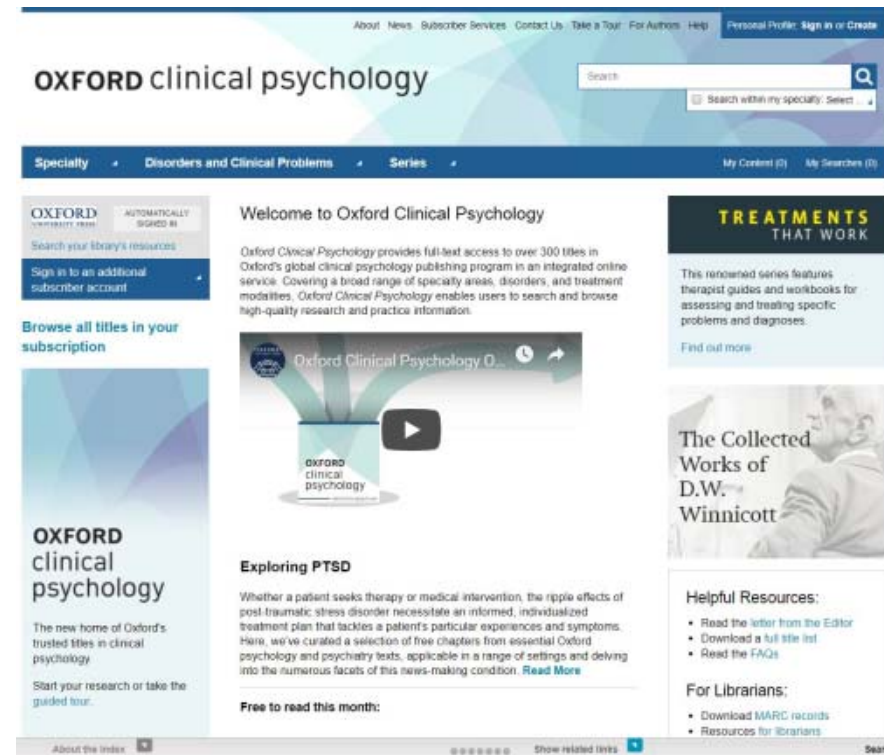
About News Subscriber Services Contact Us Take a Tour For Authors Help Personal Profile: Sign in or Create

OXFORD clinical psychology

Search

Search within my specialty: Select ...

Specialty Disorders and Clinical Problems Series My Content (0) My Searches (0)

OXFORD UNIVERSITY PRESS AUTOMATICALLY SIGNED IN

Search your library's resources

Sign in to an additional subscriber account

Browse all titles in your subscription

OXFORD clinical psychology

The new home of Oxford's trusted titles in clinical psychology

Start your research or take the guided tour.

Welcome to Oxford Clinical Psychology

Oxford Clinical Psychology provides full-text access to over 300 titles in Oxford's global clinical psychology publishing program in an integrated online service. Covering a broad range of specialty areas, disorders, and treatment modalities, Oxford Clinical Psychology enables users to search and browse high-quality research and practice information.

Oxford Clinical Psychology O...

OXFORD clinical psychology

Exploring PTSD

Whether a patient seeks therapy or medical intervention, the ripple effects of post-traumatic stress disorder necessitate an informed, individualized treatment plan that tackles a patient's particular experiences and symptoms. Here, we've curated a selection of free chapters from essential Oxford psychology and psychiatry texts, applicable in a range of settings and delving into the numerous facets of this news-making condition. Read More

Free to read this month:

TREATMENTS THAT WORK

This renowned series features therapist guides and workbooks for assessing and treating specific problems and diagnoses.

Find out more

The Collected Works of D.W. Winnicott

Helpful Resources:

• Read the letter from the Editor
• Download a full title list
• Read the FAQs

For Librarians:

• Download MARC records
• Resources for librarians

About the index Show related links Sear